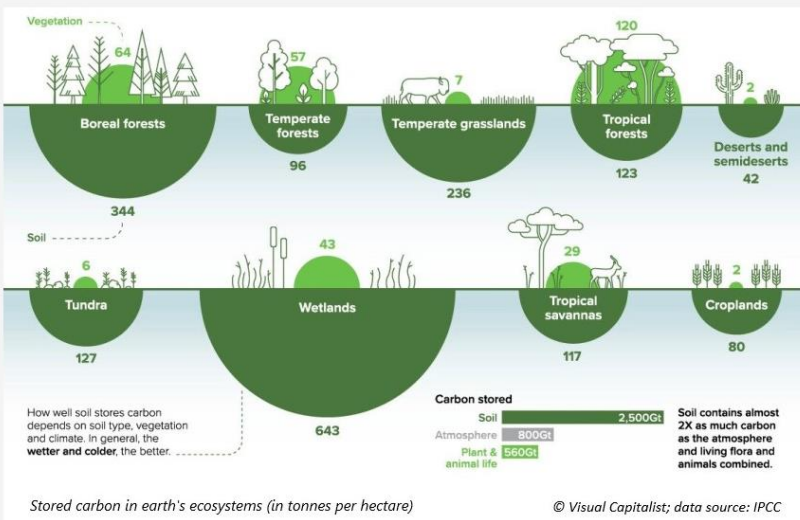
Vegetation

64

Boreal forests

344

Soil

57

Temperate forests

96

7

Temperate grasslands

236

120

Tropical forests

123

2

Deserts and semideserts

42

6

Tundra

127

43

Wetlands

643

29

Tropical savannas

117

2

Croplands

80

How well soil stores carbon depends on soil type, vegetation and climate. In general, the **wetter and colder**, the better.

Carbon stored

| | |
|---|---|
| Soil | 2,500Gt |
| Atmosphere | 800Gt |
| Plant & animal life | 560Gt |

Soil contains almost 2X as much carbon as the atmosphere and living flora and animals combined.

Stored carbon in earth's ecosystems (in tonnes per hectare)

© Visual Capitalist; data source: IPCC